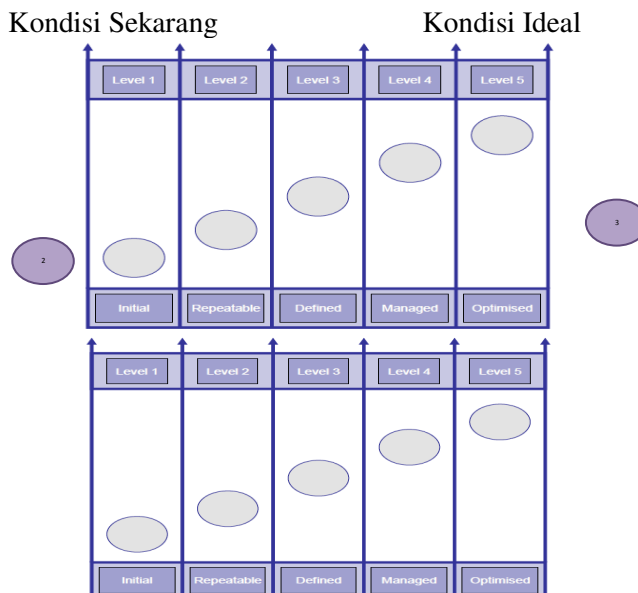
Kondisi Sekarang

Kondisi Ideal

| Level 1 | Level 2 | Level 3 | Level 4 | Level 5 |
|---|---|---|---|---|
| Initial | Repeatable | Defined | Managed | Optimised |

2

3

| Level 1 | Level 2 | Level 3 | Level 4 | Level 5 |
|---|---|---|---|---|
| Initial | Repeatable | Defined | Managed | Optimised |